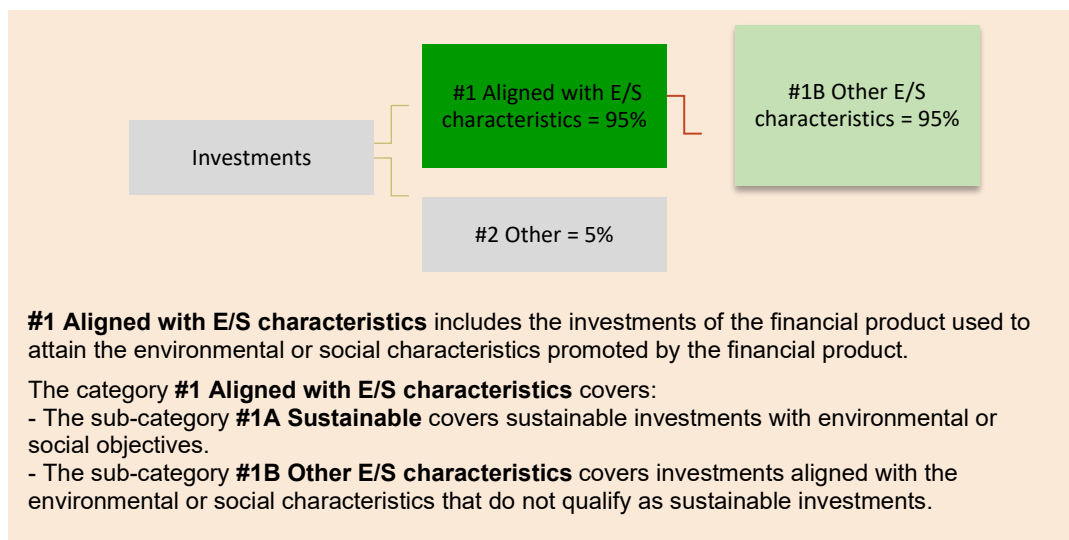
Investments

#1 Aligned with E/S characteristics = 95%

#1B Other E/S characteristics = 95%

#2 Other = 5%

**#1 Aligned with E/S characteristics** includes the investments of the financial product used to attain the environmental or social characteristics promoted by the financial product.

The category **#1 Aligned with E/S characteristics** covers:
- The sub-category **#1A Sustainable** covers sustainable investments with environmental or social objectives.
- The sub-category **#1B Other E/S characteristics** covers investments aligned with the environmental or social characteristics that do not qualify as sustainable investments.